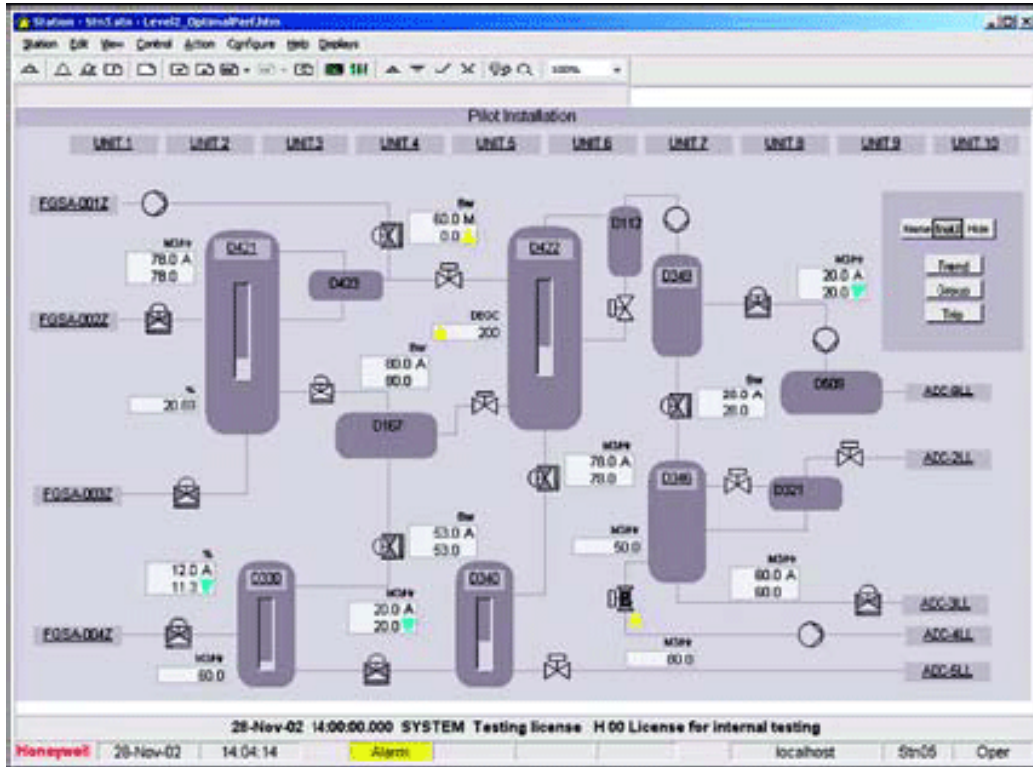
Station - Stn3.stn - Level2_OptimalPerf.htm

Station Edit View Control Action Configure Help Displays

100%

Pilot Installation

UNIT 1 UNIT 2 UNIT 3 UNIT 4 UNIT 5 UNIT 6 UNIT 7 UNIT 8 UNIT 9 UNIT 10

FGSA-001Z

flw
60.0 M
0.0

D113

M3/Hr
78.0 A
78.0

D421

D423

D422

D348

Name Tag Hide

Trend

Group

Trip

M3/Hr
20.0 A
20.0

FGSA-002Z

DEGC
200

%
20.00

flw
80.0 A
80.0

flw
28.0 A
28.0

D509

ADC-1LL

D167

M3/Hr
78.0 A
78.0

ADC-2LL

D346

D321

FGSA-003Z

flw
53.0 A
53.0

M3/Hr
50.0

%
12.0 A
11.3

D330

D340

M3/Hr
80.0 A
80.0

M3/Hr
20.0 A
20.0

ADC-3LL

FGSA-004Z

ADC-4LL

M3/Hr
80.0

M3/Hr
60.0

ADC-5LL

28-Nov-02 14:00:00.000 SYSTEM Testing license H 00 License for internal testing

Honeywell 28-Nov-02 14:04:14 Alarm localhost Stn05 Oper